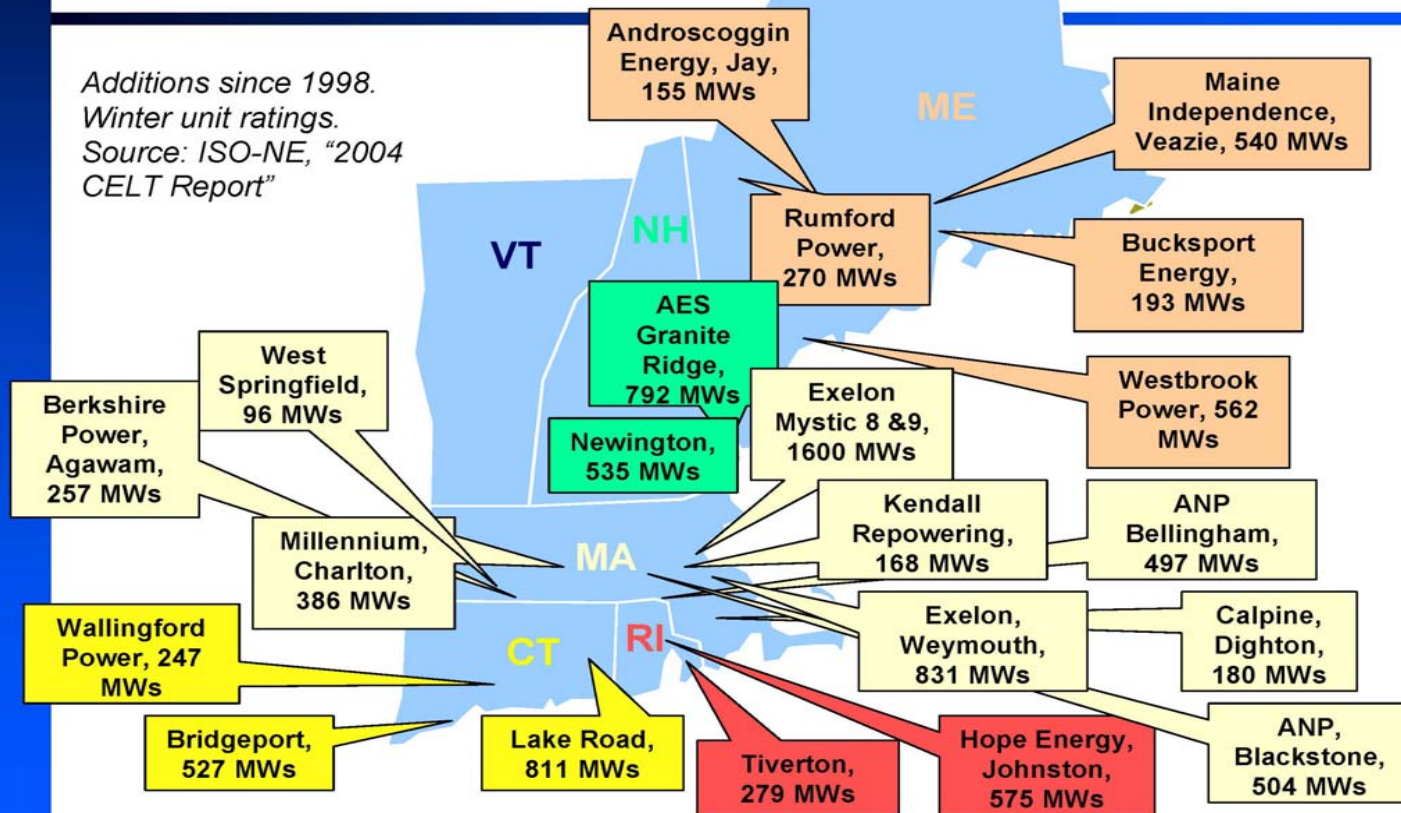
Additions since 1998.
Winter unit ratings.
Source: ISO-NE, "2004 CELT Report"

Androscoggin Energy, Jay, 155 MWs

ME

Maine Independence, Veazie, 540 MWs

NH

VT

Rumford Power, 270 MWs

Bucksport Energy, 193 MWs

AES Granite Ridge, 792 MWs

Westbrook Power, 562 MWs

West Springfield, 96 MWs

Berkshire Power, Agawam, 257 MWs

Newington, 535 MWs

Exelon Mystic 8 &9, 1600 MWs

Kendall Repowering, 168 MWs

ANP Bellingham, 497 MWs

Millennium, Charlton, 386 MWs

MA

Exelon, Weymouth, 831 MWs

Calpine, Dighton, 180 MWs

Wallingford Power, 247 MWs

CT

RI

Bridgeport, 527 MWs

Lake Road, 811 MWs

Tiverton, 279 MWs

Hope Energy, Johnston, 575 MWs

ANP, Blackstone, 504 MWs